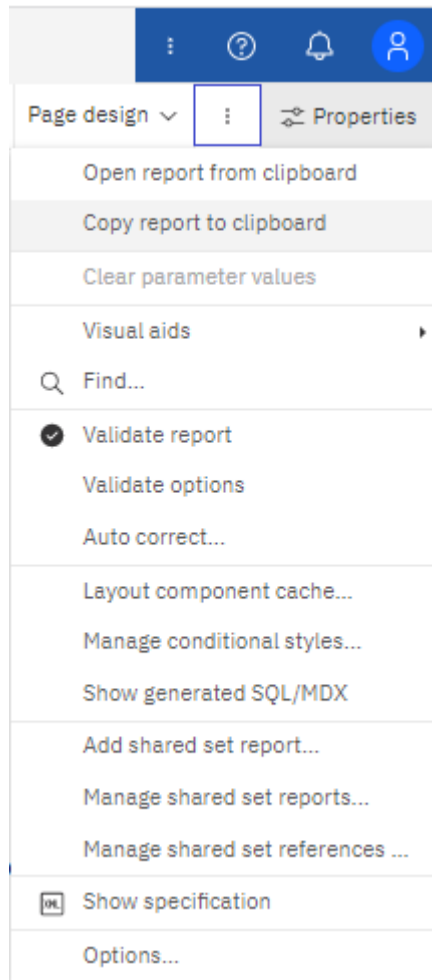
Page design

Properties

Open report from clipboard

Copy report to clipboard

Clear parameter values

Visual aids

Find...

Validate report

Validate options

Auto correct...

Layout component cache...

Manage conditional styles...

Show generated SQL/MDX

Add shared set report...

Manage shared set reports...

Manage shared set references ...

Show specification

Options...